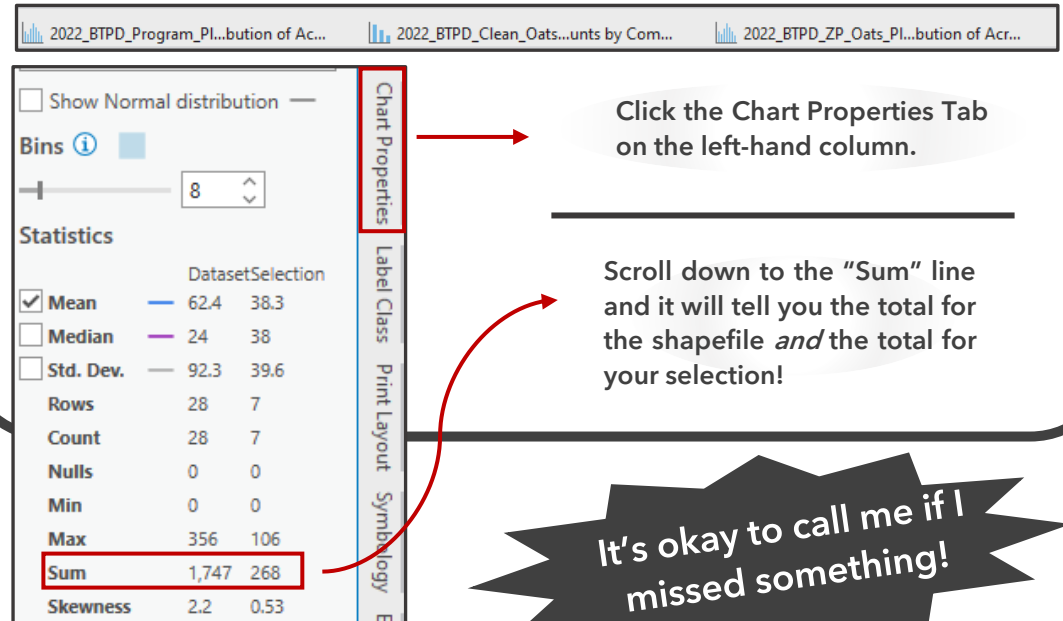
2022_BTPD_Program_Pl...bution of Ac... 2022_BTPD_Clean_Oats...unts by Com... 2022_BTPD_ZP_Oats_Pl...bution of Acr...

Show Normal distribution

Bins

8

Statistics

| | | Dataset | Selection |
|---|---|---|---|
| Mean | | 62.4 | 38.3 |
| Median | | 24 | 38 |
| Std. Dev. | | 92.3 | 39.6 |
| Rows | | 28 | 7 |
| Count | | 28 | 7 |
| Nulls | | 0 | 0 |
| Min | | 0 | 0 |
| Max | | 356 | 106 |
| Sum | | 1,747 | 268 |
| Skewness | | 2.2 | 0.53 |

Chart Properties

Label Class

Print Layout

Symbology

Click the Chart Properties Tab on the left-hand column.

Scroll down to the "Sum" line and it will tell you the total for the shapefile *and* the total for your selection!

It's okay to call me if I missed something!